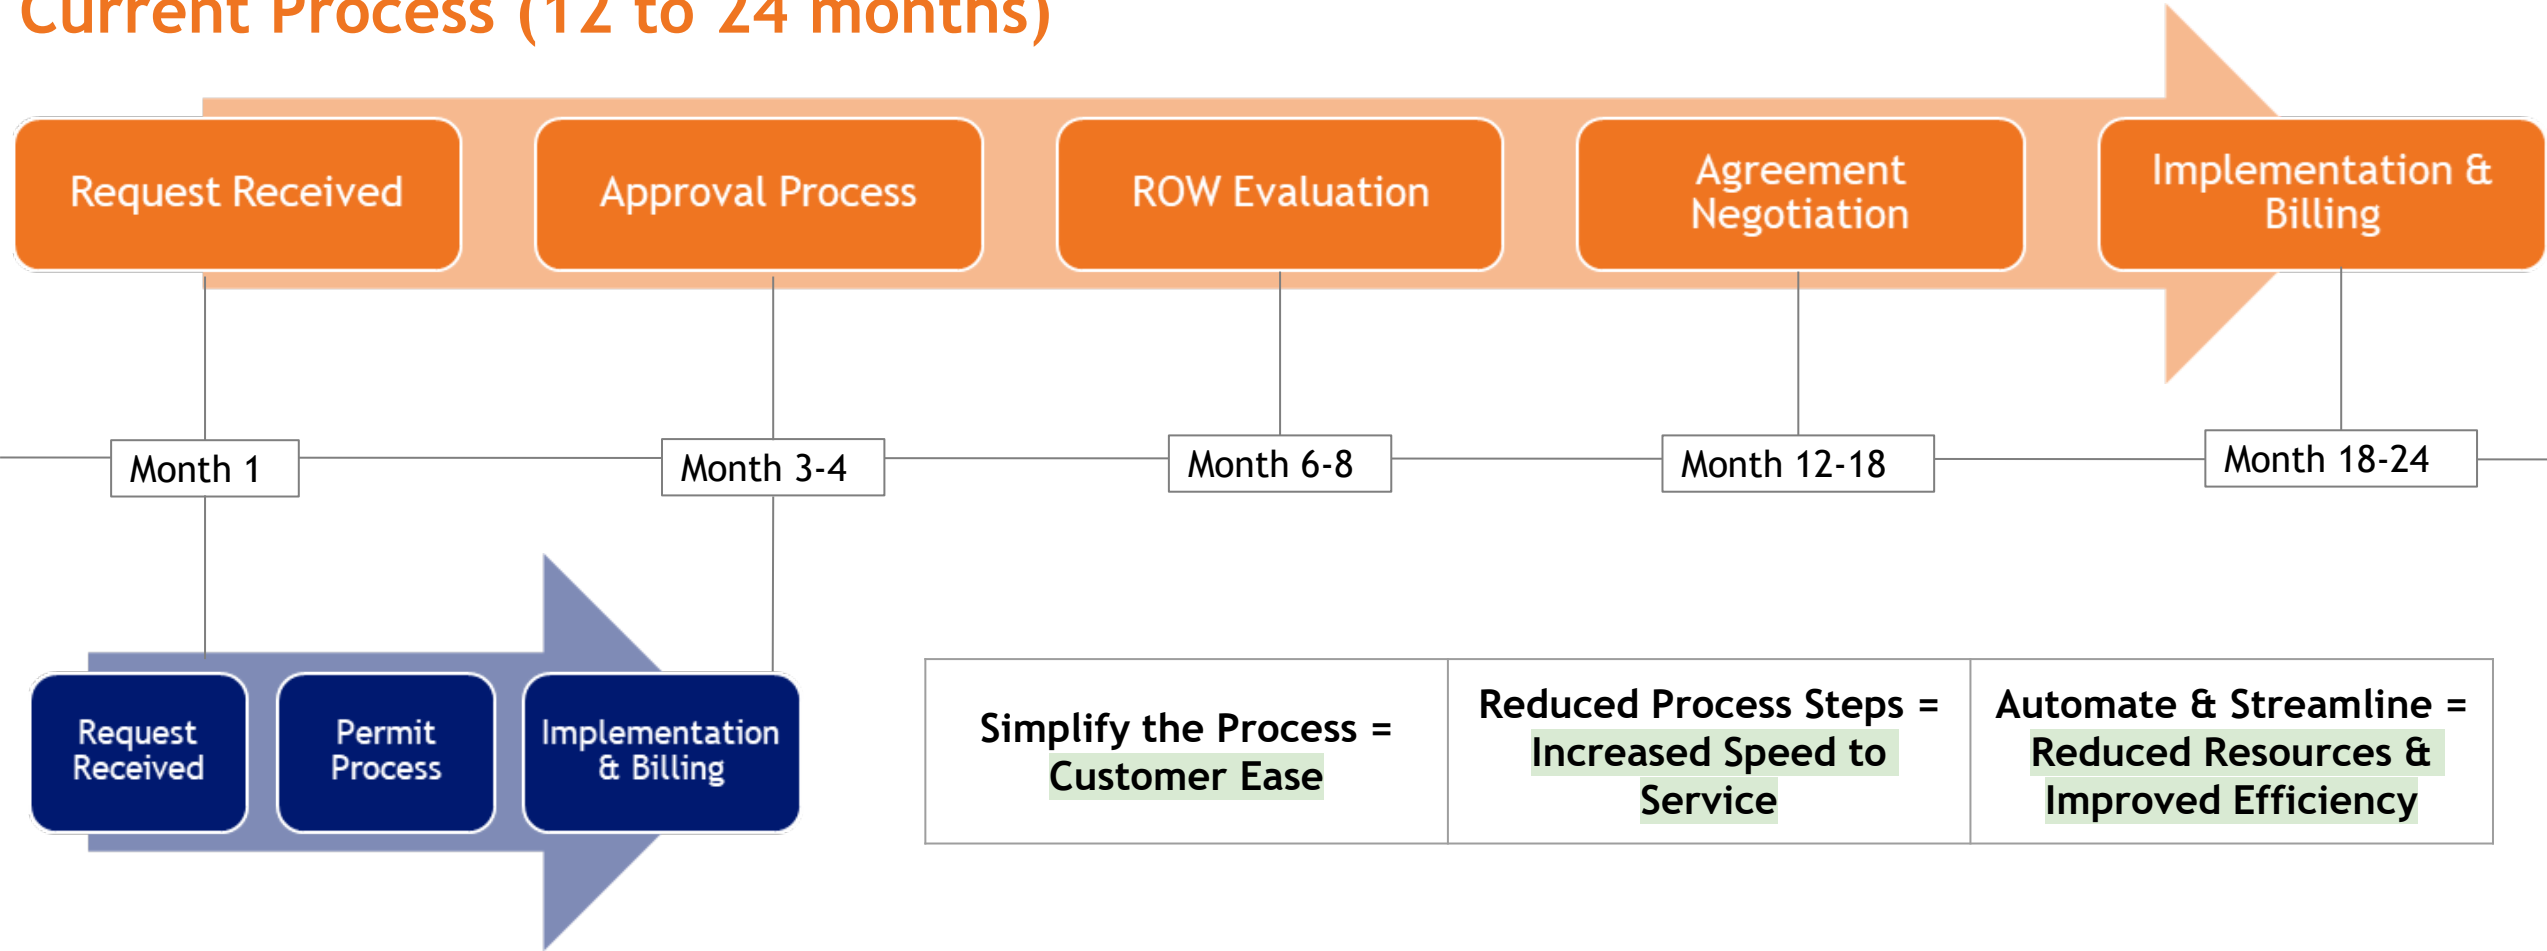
Current Process (12 to 24 months)

Request Received

Approval Process

ROW Evaluation

Agreement Negotiation

Implementation & Billing

Month 1

Month 3-4

Month 6-8

Month 12-18

Month 18-24

Request Received

Permit Process

Implementation & Billing

| Simplify the Process = Customer Ease | Reduced Process Steps = Increased Speed to Service | Automate & Streamline = Reduced Resources & Improved Efficiency |
|---|---|---|